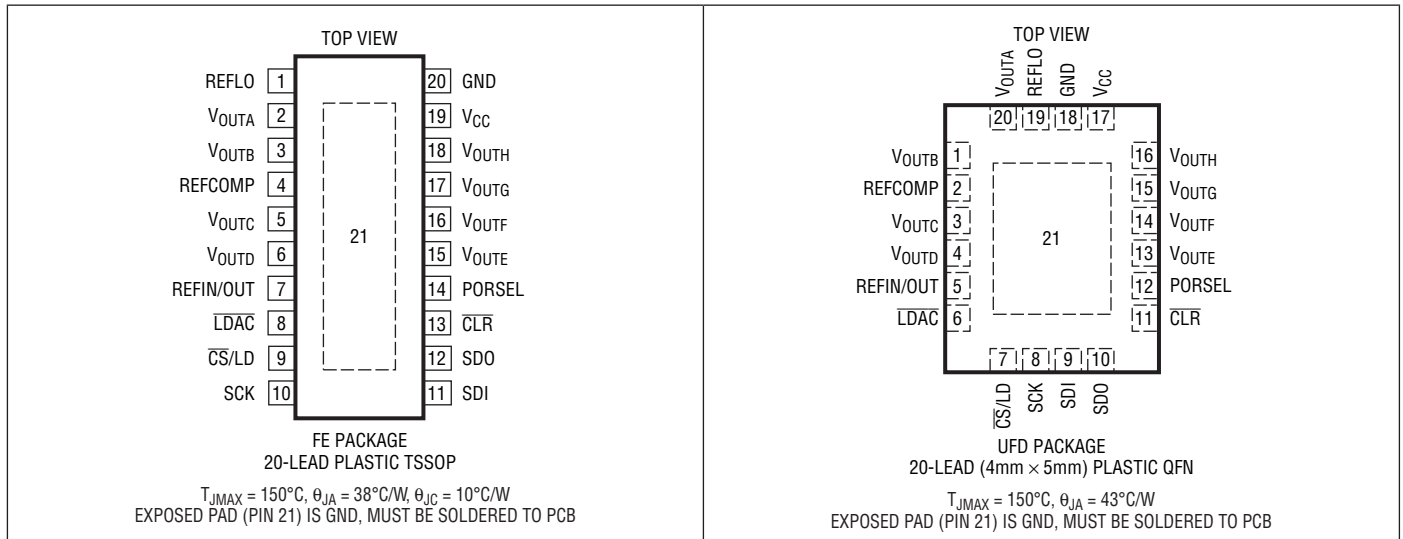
TOP VIEW

REFLO 1
$V_{OUTA}$ 2
$V_{OUTB}$ 3
REFCOMP 4
$V_{OUTC}$ 5
$V_{OUTD}$ 6
REFIN/OUT 7
$\overline{LDAC}$ 8
$\overline{CS}$/LD 9
SCK 10

20 GND
19 $V_{CC}$
18 $V_{OUTH}$
17 $V_{OUTG}$
16 $V_{OUTF}$
15 $V_{OUTE}$
14 PORSEL
13 $\overline{CLR}$
12 SDO
11 SDI

21

FE PACKAGE
20-LEAD PLASTIC TSSOP

$T_{JMAX} = 150°C$, $\theta_{JA} = 38°C/W$, $\theta_{JC} = 10°C/W$
EXPOSED PAD (PIN 21) IS GND, MUST BE SOLDERED TO PCB

TOP VIEW

$V_{OUTA}$ REFLO GND $V_{CC}$
20 19 18 17

$V_{OUTB}$ 1
REFCOMP 2
$V_{OUTC}$ 3
$V_{OUTD}$ 4
REFIN/OUT 5
$\overline{LDAC}$ 6

16 $V_{OUTH}$
15 $V_{OUTG}$
14 $V_{OUTF}$
13 $V_{OUTE}$
12 PORSEL
11 $\overline{CLR}$

21

7 8 9 10
$\overline{CS}$/LD SCK SDI SDO

UFD PACKAGE
20-LEAD (4mm × 5mm) PLASTIC QFN

$T_{JMAX} = 150°C$, $\theta_{JA} = 43°C/W$
EXPOSED PAD (PIN 21) IS GND, MUST BE SOLDERED TO PCB